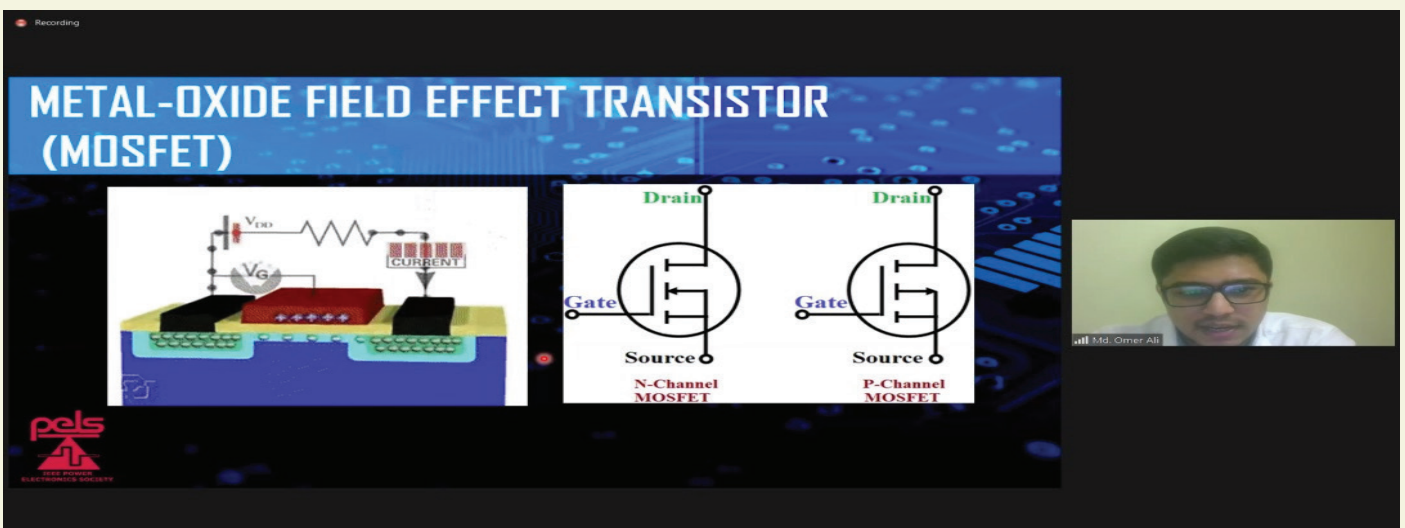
Recording

METAL-OXIDE FIELD EFFECT TRANSISTOR (MOSFET)

$V_{DD}$

$V_G$

CURRENT

+ + + + +

Drain

Gate

Source

N-Channel MOSFET

Drain

Gate

Source

P-Channel MOSFET

pels

IEEE POWER ELECTRONICS SOCIETY

Md. Omer Ali